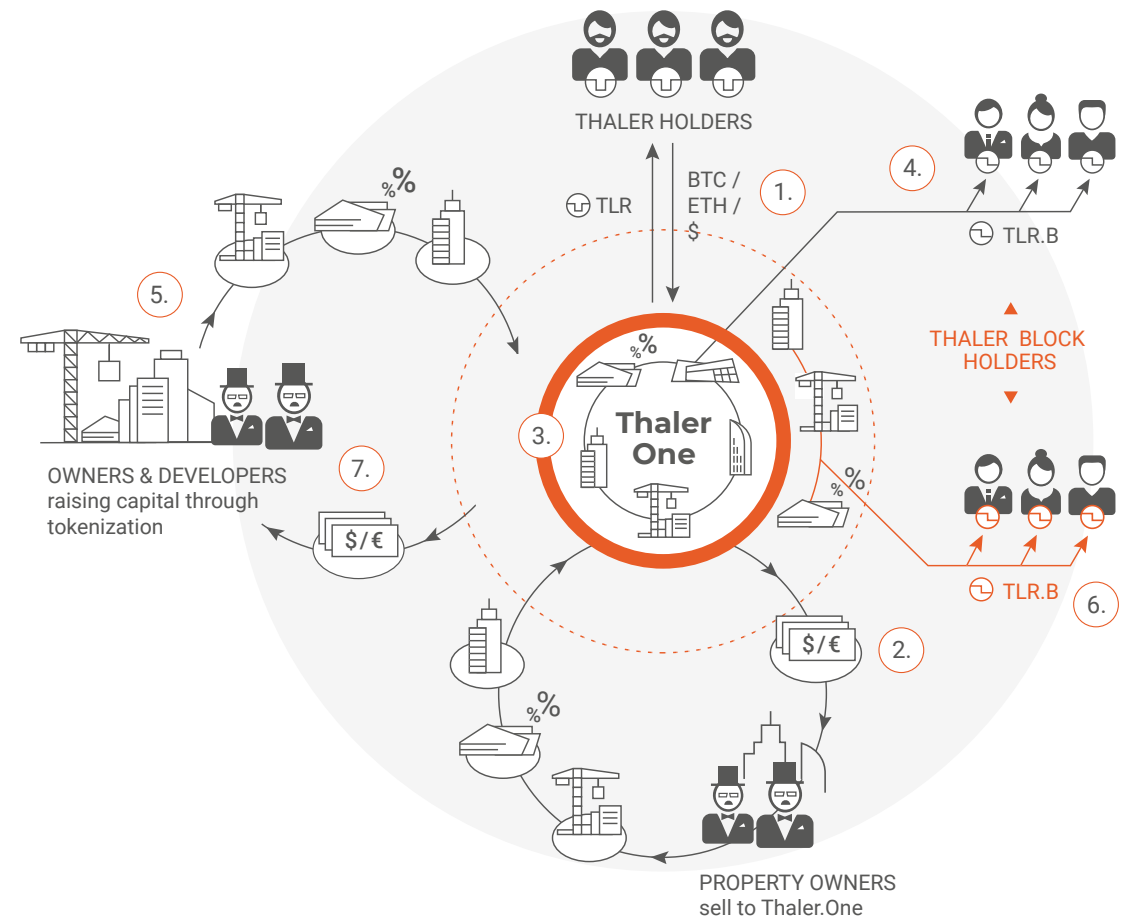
THALER HOLDERS

TLR

BTC / ETH / $

1.

4.

TLR.B

%

5.

THALER BLOCK HOLDERS

%

3.

Thaler One

OWNERS & DEVELOPERS raising capital through tokenization

7.

%

$/€

TLR.B

6.

$/€

2.

%

PROPERTY OWNERS sell to Thaler.One